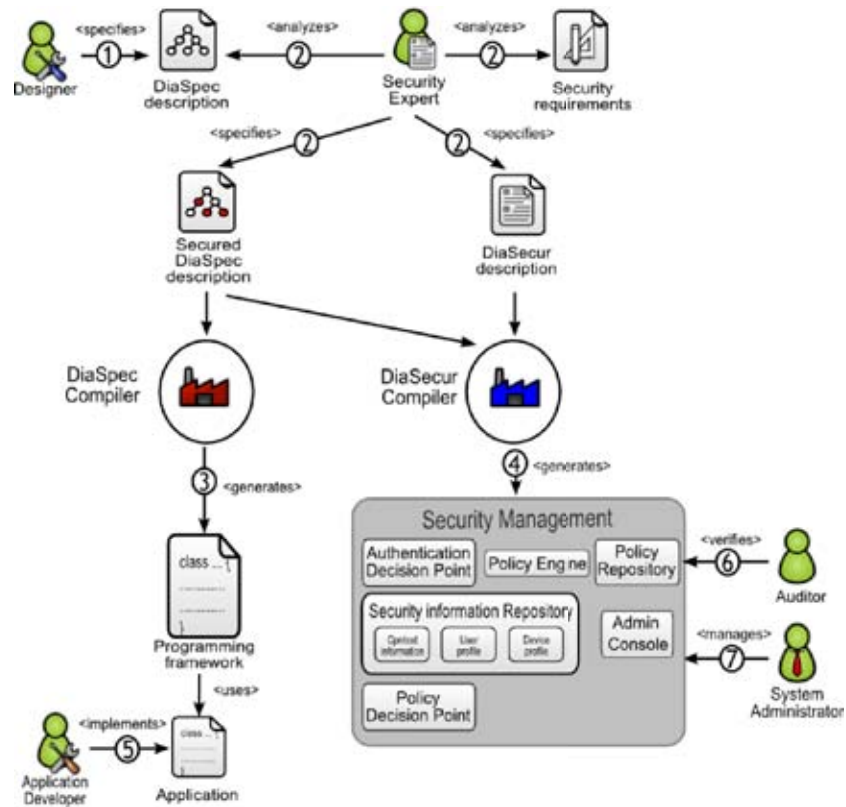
Designer
<specifies>
1
DiaSpec description
<analyzes>
2
Security Expert
<analyzes>
2
Security requirements

<specifies>
2
<specifies>
2

Secured DiaSpec description
DiaSecur description

DiaSpec Compiler
DiaSecur Compiler

3
<generates>
4
<generates>

class ... {
}
Programming framework

Security Management
Authentication Decision Point
Policy Eng ne
Policy Repository
<verifies>
6
Auditor
Security information Repository
Contextual information
User profile
Device profile
Admin Console
<manages>
7
System Administrator
Policy Decision Point

<uses>
<implements>
5
Application Developer
class ... {
Application